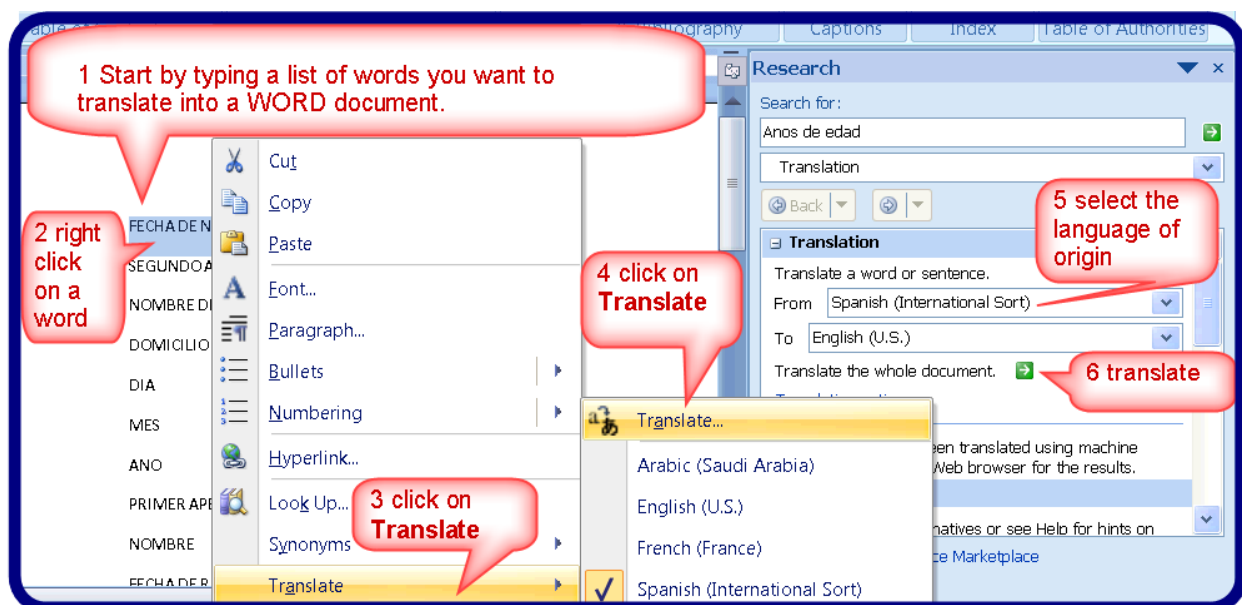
able of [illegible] Bibliography Captions Index Table of Authorities

1 Start by typing a list of words you want to translate into a WORD document.

2 right click on a word

FECHA DE N
SEGUNDO A
NOMBRE D
DOMICILIO
DIA
MES
ANO
PRIMER APE
NOMBRE
FECHA DE R

Cut
Copy
Paste
Font...
Paragraph...
Bullets
Numbering
Hyperlink...
Look Up...
Synonyms
Translate

3 click on Translate

4 click on Translate

Translate...
Arabic (Saudi Arabia)
English (U.S.)
French (France)
Spanish (International Sort)

Research
Search for:
Anos de edad
Translation
Back
Translation
Translate a word or sentence.
From Spanish (International Sort)
To English (U.S.)
Translate the whole document.

5 select the language of origin

6 translate

een translated using machine
Web browser for the results.
natives or see Help for hints on
ce Marketplace